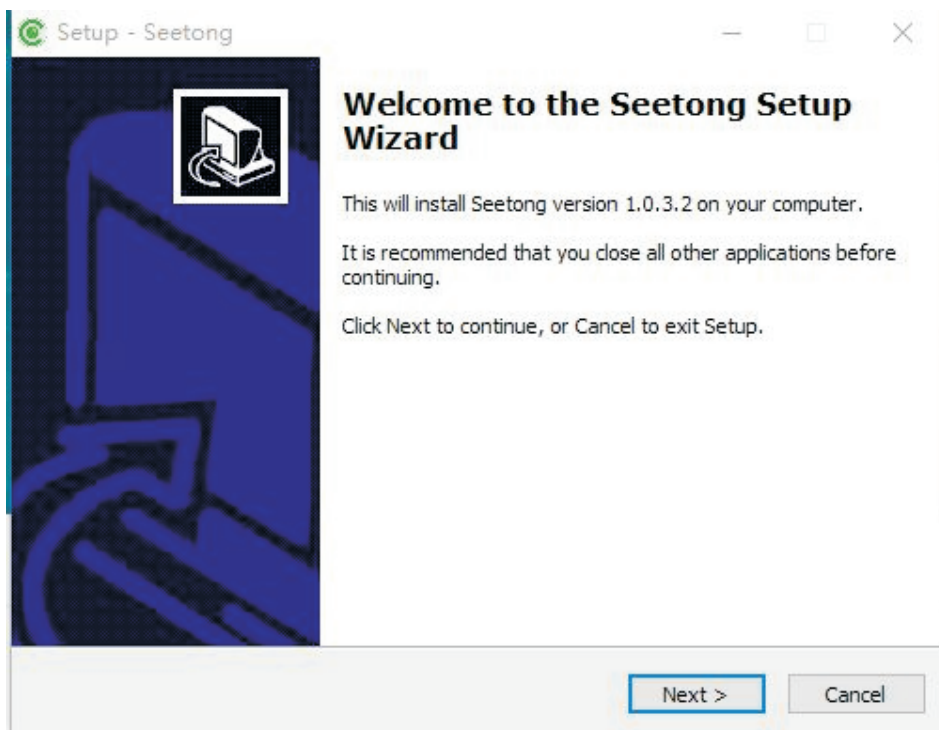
Setup - Seetong

Welcome to the Seetong Setup Wizard

This will install Seetong version 1.0.3.2 on your computer.

It is recommended that you close all other applications before continuing.

Click Next to continue, or Cancel to exit Setup.

Next >

Cancel